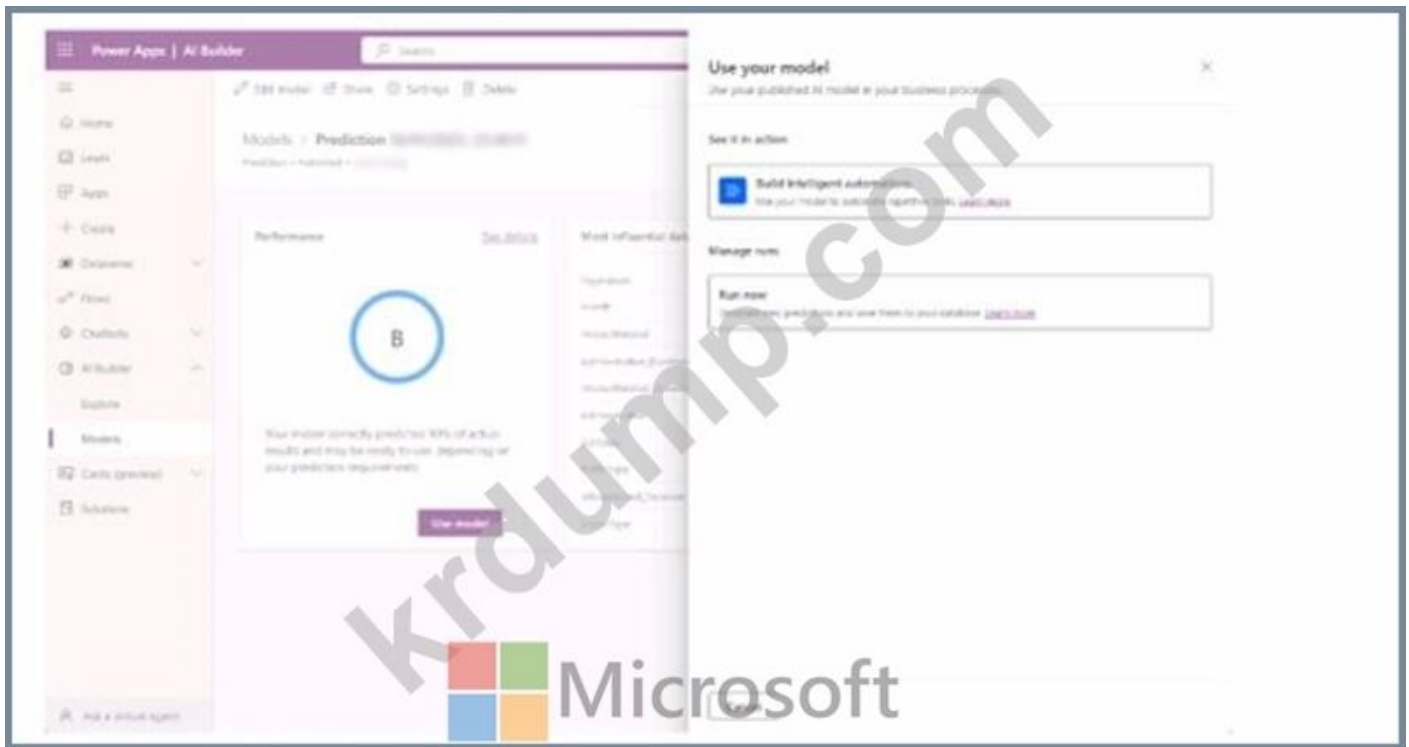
Power Apps | AI Builder

Search

Home
Learn
Apps
Create
Dataverse
Flows
Chatbots
AI Builder
Explore
Models
Cards (preview)
Solutions

Ask a virtual agent

Edit model Share Settings Delete

Models > Prediction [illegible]

Prediction • Published • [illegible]

Performance

See details

B

Your model correctly predicts 90% of actual results and may be ready to use, depending on your prediction requirements.

Use model

Most influential data

Use your model

Use your published AI model in your business processes.

See it in action

Build intelligent automations
Use your model to automate repetitive tasks. Learn more

Manage runs

Run now
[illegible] predictions and save them to your database. Learn more

krdump.com

Microsoft